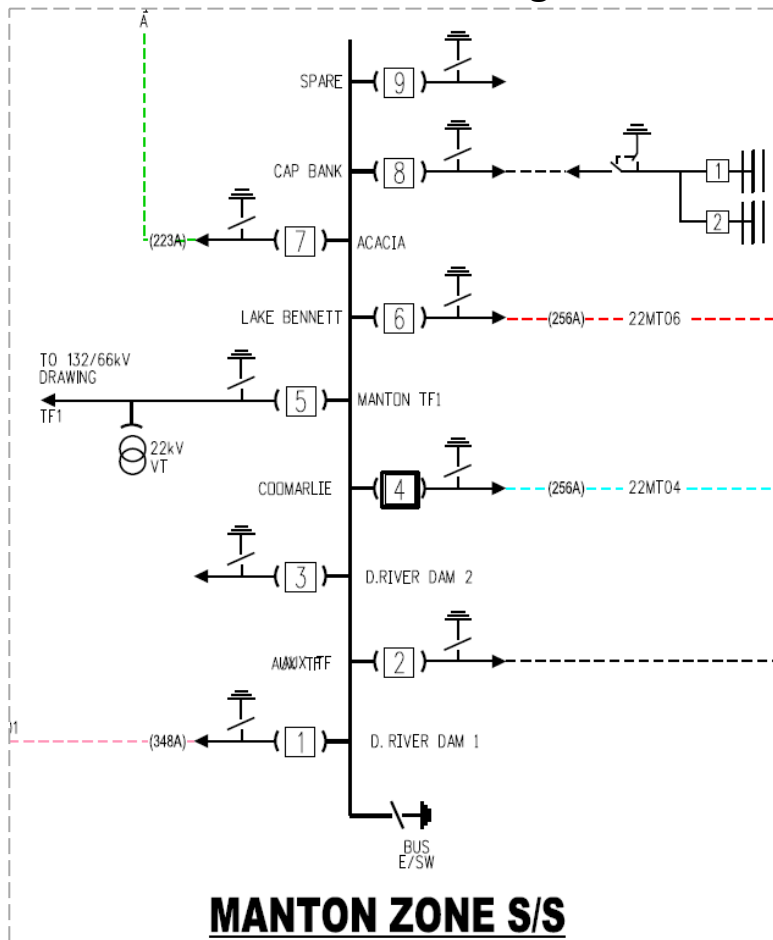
A

SPARE 9

CAP BANK 8

1
2

(223A) 7 ACACIA

LAKE BENNETT 6 (256A) 22MT06

TO 132/66kV DRAWING
TF1

5 MANTON TF1

22kV VT

COOMARLIE 4 (256A) 22MT04

3 D.RIVER DAM 2

AUX TF 2

(348A) 1 D.RIVER DAM 1

BUS E/SW

MANTON ZONE S/S